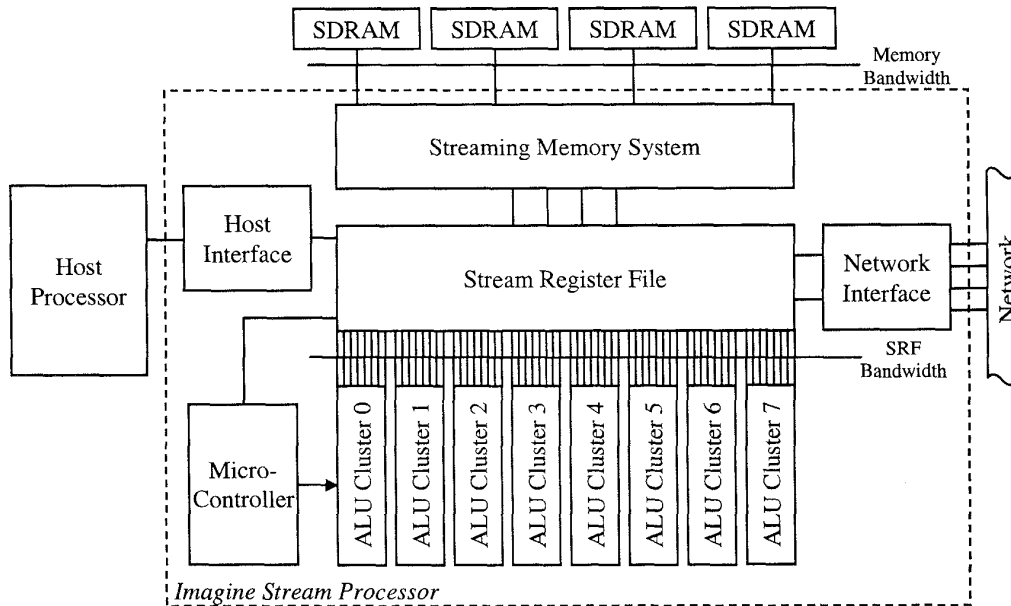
SDRAM
SDRAM
SDRAM
SDRAM
Memory Bandwidth

Streaming Memory System

Host Processor

Host Interface

Stream Register File

Network Interface

Network

SRF Bandwidth

Micro-Controller

ALU Cluster 0
ALU Cluster 1
ALU Cluster 2
ALU Cluster 3
ALU Cluster 4
ALU Cluster 5
ALU Cluster 6
ALU Cluster 7

Imagine Stream Processor